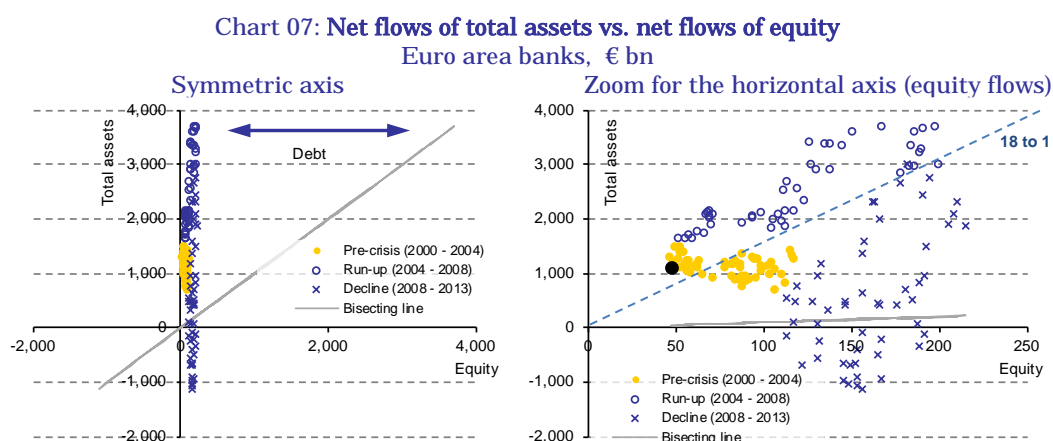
Chart 07: Net flows of total assets vs. net flows of equity
Euro area banks, € bn

Symmetric axis

Total assets
4,000
3,000
2,000
1,000
0
-1,000
-2,000
Debt
Pre-crisis (2000 - 2004)
Run-up (2004 - 2008)
Decline (2008 - 2013)
Bisecting line
-2,000
0
2,000
4,000
Equity

Zoom for the horizontal axis (equity flows)

Total assets
4,000
3,000
2,000
1,000
0
-1,000
-2,000
18 to 1
0
50
100
150
200
250
Equity
Pre-crisis (2000 - 2004)
Run-up (2004 - 2008)
Decline (2008 - 2013)
Bisecting line